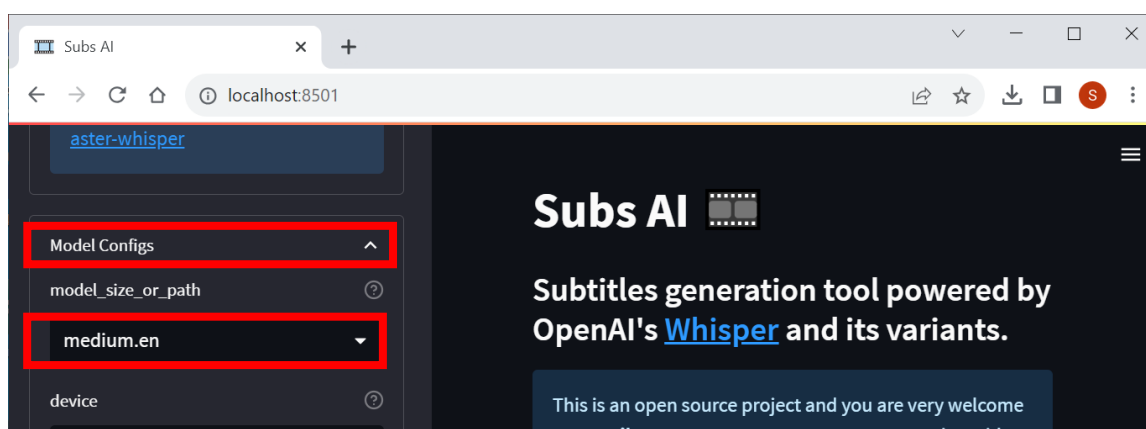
Subs AI

localhost:8501

S

aster-whisper

Model Configs

model_size_or_path

medium.en

device

Subs AI 🎞️

Subtitles generation tool powered by OpenAI's Whisper and its variants.

This is an open source project and you are very welcome